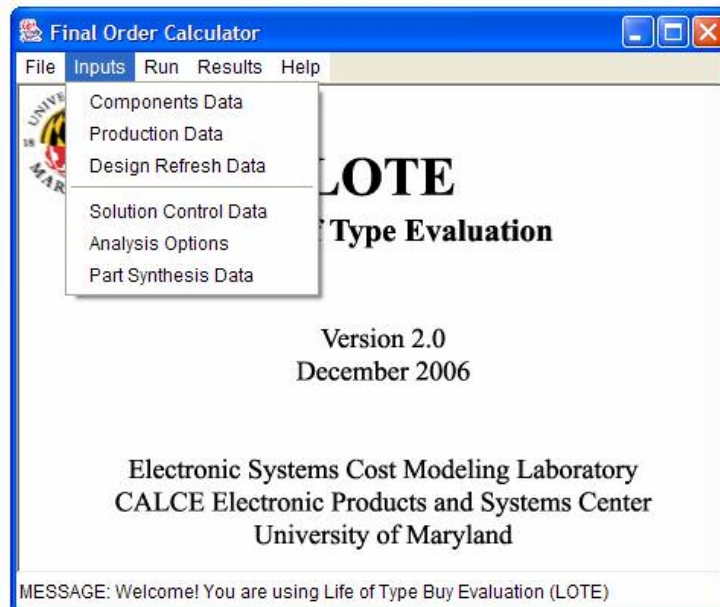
Final Order Calculator

File Inputs Run Results Help

Components Data
Production Data
Design Refresh Data
Solution Control Data
Analysis Options
Part Synthesis Data

UNIVE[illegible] 18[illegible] MAR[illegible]

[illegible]LOTE
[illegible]f Type Evaluation

Version 2.0
December 2006

Electronic Systems Cost Modeling Laboratory
CALCE Electronic Products and Systems Center
University of Maryland

MESSAGE: Welcome! You are using Life of Type Buy Evaluation (LOTE)